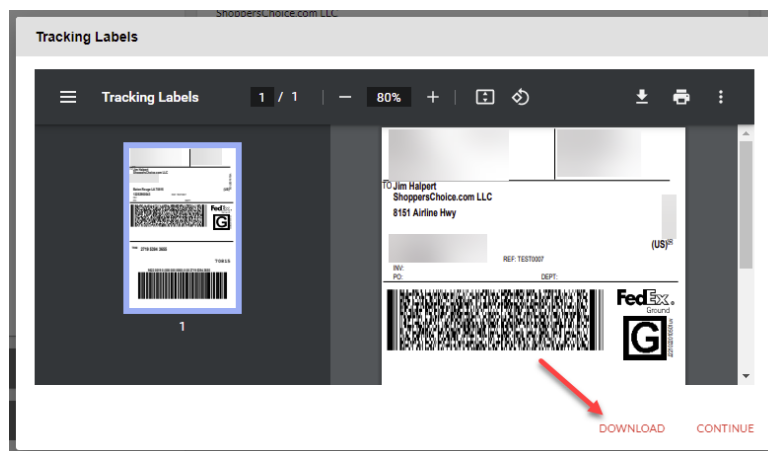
ShoppersChoice.com LLC

Tracking Labels

Tracking Labels 1 / 1 — 80% +

1

TO Jim Halpert
ShoppersChoice.com LLC
8151 Airline Hwy

(US)

REF: TEST0007
INV:
PO:
DEPT:

FedEx.
Ground

G

DOWNLOAD CONTINUE